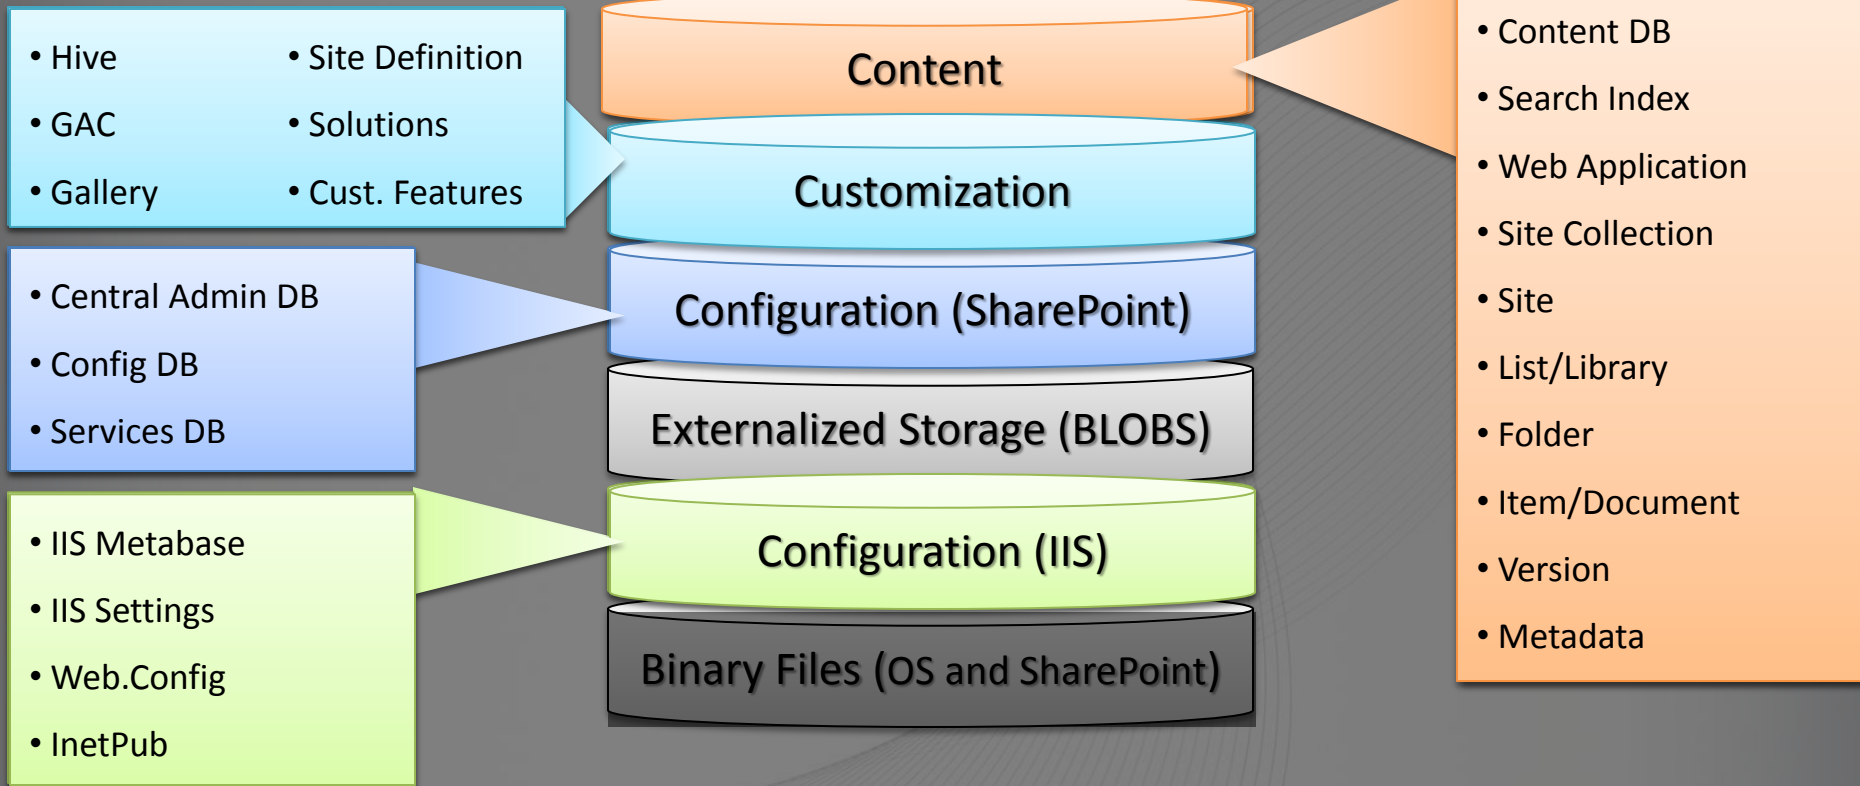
• Hive
• GAC
• Gallery

• Site Definition
• Solutions
• Cust. Features

• Central Admin DB
• Config DB
• Services DB

• IIS Metabase
• IIS Settings
• Web.Config
• InetPub

Content

Customization

Configuration (SharePoint)

Externalized Storage (BLOBS)

Configuration (IIS)

Binary Files (OS and SharePoint)

• Content DB
• Search Index
• Web Application
• Site Collection
• Site
• List/Library
• Folder
• Item/Document
• Version
• Metadata